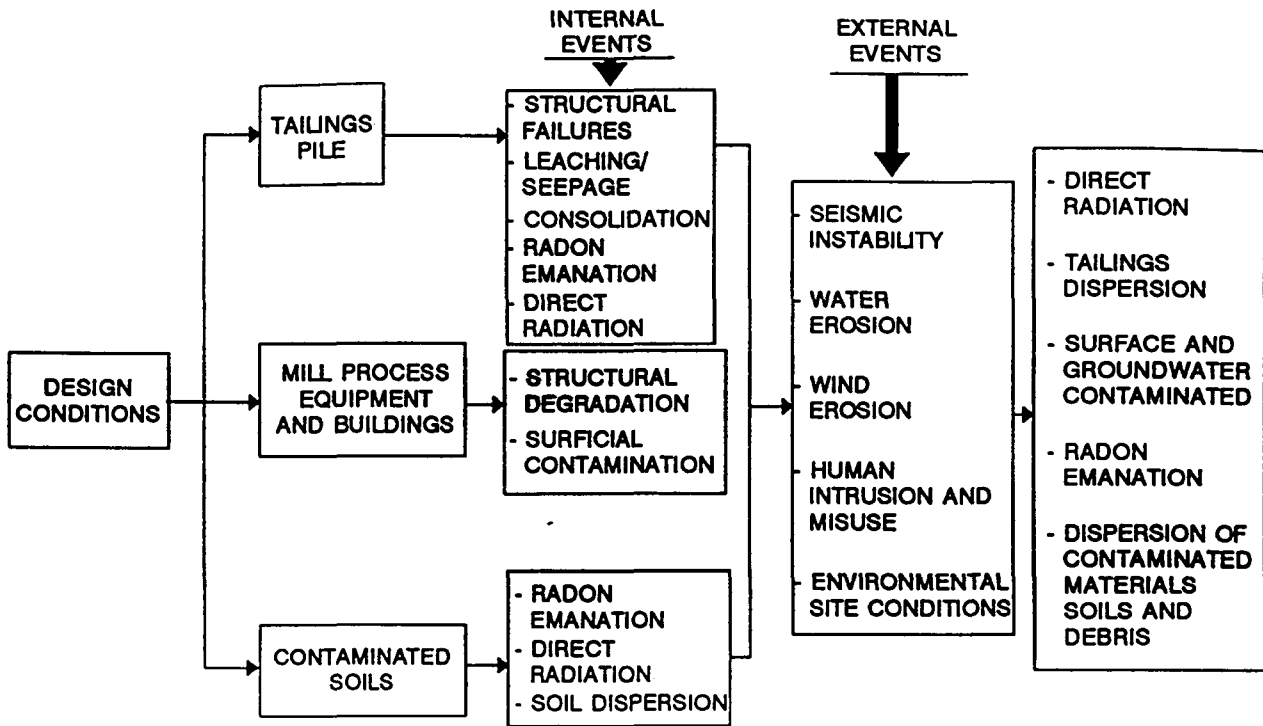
DESIGN CONDITIONS

TAILINGS PILE

MILL PROCESS EQUIPMENT AND BUILDINGS

CONTAMINATED SOILS

INTERNAL EVENTS

- STRUCTURAL FAILURES
- LEACHING/ SEEPAGE
- CONSOLIDATION
- RADON EMANATION
- DIRECT RADIATION

- STRUCTURAL DEGRADATION
- SURFICIAL CONTAMINATION

- RADON EMANATION
- DIRECT RADIATION
- SOIL DISPERSION

EXTERNAL EVENTS

- SEISMIC INSTABILITY
- WATER EROSION
- WIND EROSION
- HUMAN INTRUSION AND MISUSE
- ENVIRONMENTAL SITE CONDITIONS

- DIRECT RADIATION
- TAILINGS DISPERSION
- SURFACE AND GROUNDWATER CONTAMINATED
- RADON EMANATION
- DISPERSION OF CONTAMINATED MATERIALS SOILS AND DEBRIS